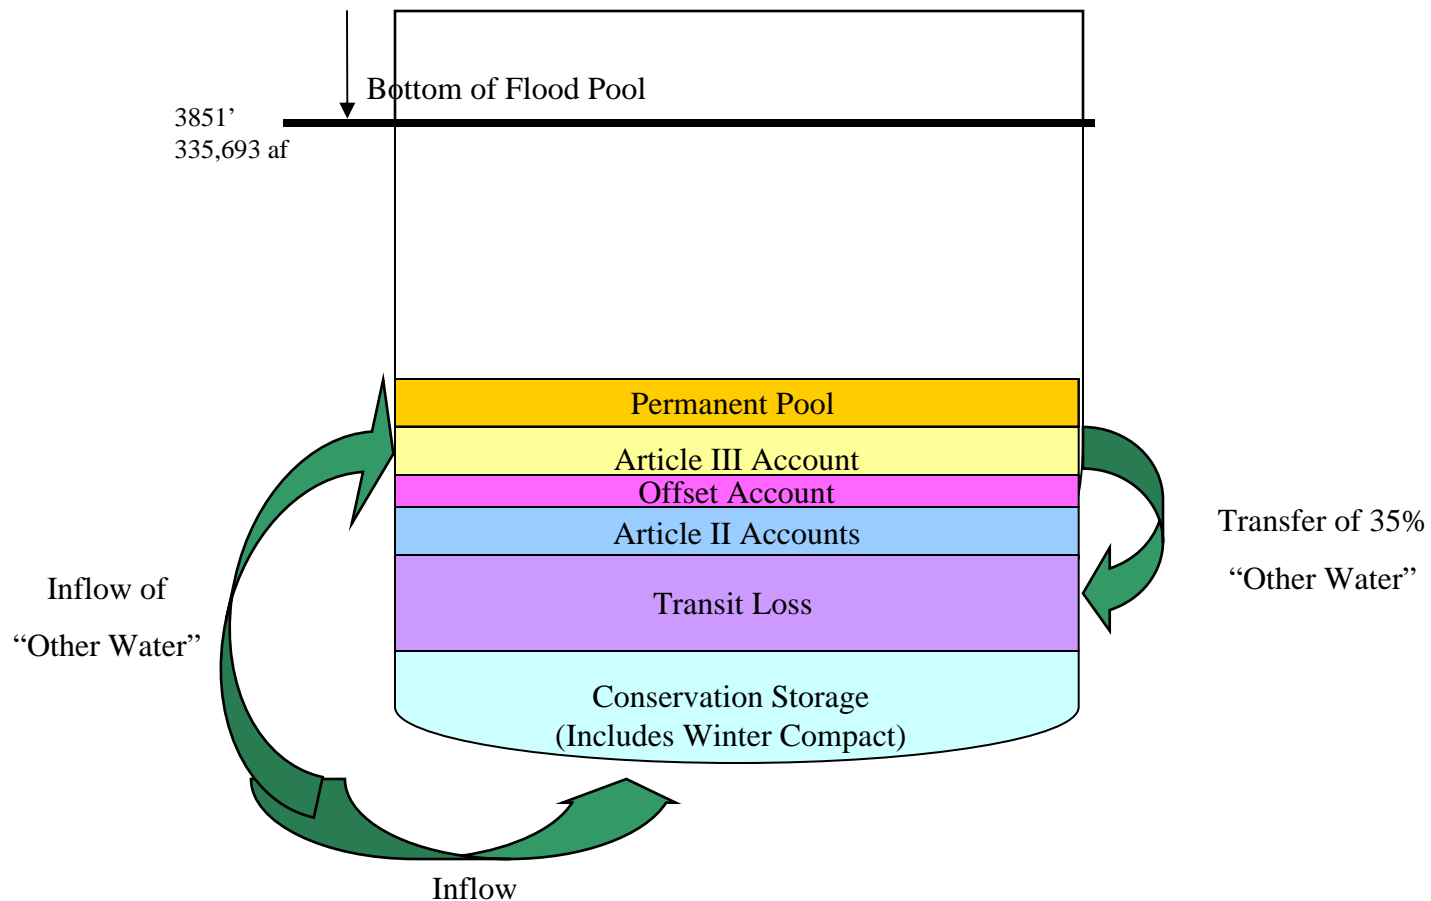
Bottom of Flood Pool

3851’
335,693 af

Permanent Pool

Article III Account

Offset Account

Article II Accounts

Transit Loss

Conservation Storage
(Includes Winter Compact)

Inflow of
“Other Water”

Transfer of 35%
“Other Water”

Inflow